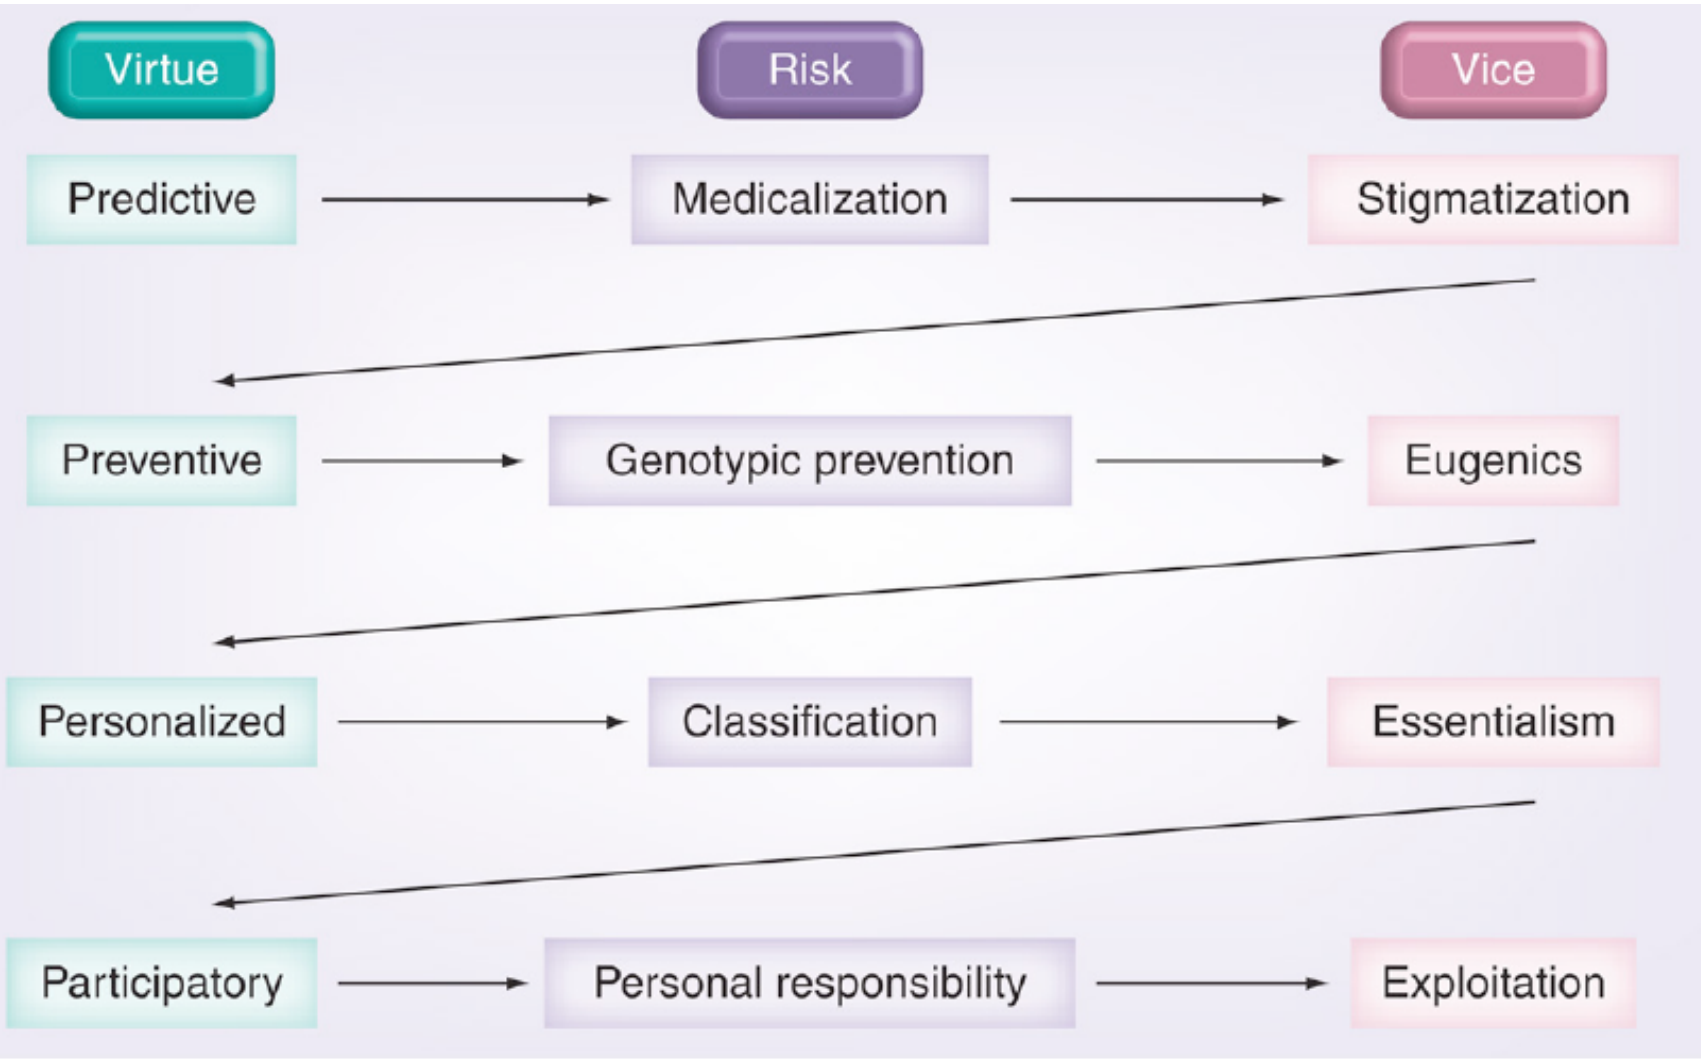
Virtue

Risk

Vice

Predictive

Medicalization

Stigmatization

Preventive

Genotypic prevention

Eugenics

Personalized

Classification

Essentialism

Participatory

Personal responsibility

Exploitation